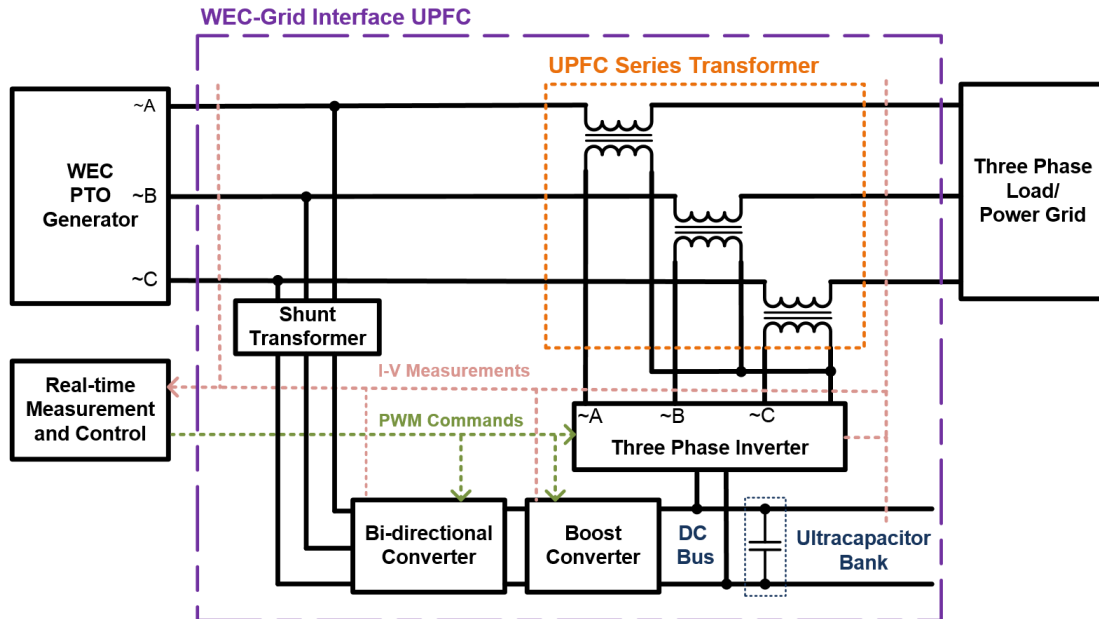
WEC-Grid Interface UPFC

UPFC Series Transformer

WEC PTO Generator

~A

~B

~C

Three Phase Load/ Power Grid

Shunt Transformer

I-V Measurements

Real-time Measurement and Control

PWM Commands

~A ~B ~C

Three Phase Inverter

Bi-directional Converter

Boost Converter

DC Bus

Ultracapacitor Bank